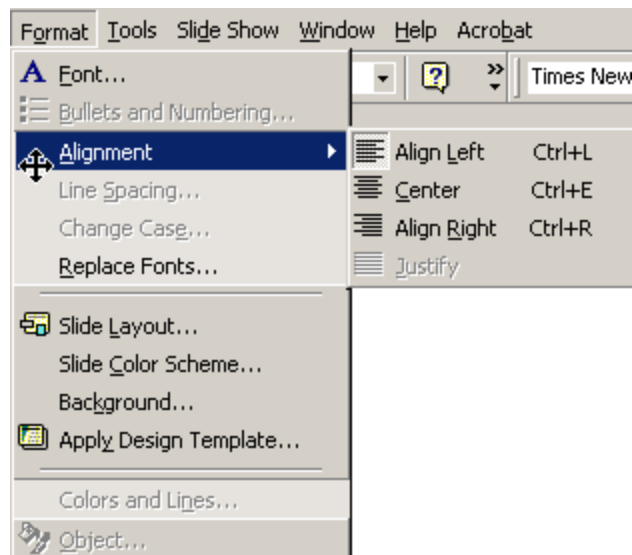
Format Tools Slide Show Window Help Acrobat

Font...
Bullets and Numbering...
Alignment
Line Spacing...
Change Case...
Replace Fonts...

Slide Layout...
Slide Color Scheme...
Background...
Apply Design Template...

Colors and Lines...
Object...

Times New

Align Left Ctrl+L
Center Ctrl+E
Align Right Ctrl+R
Justify